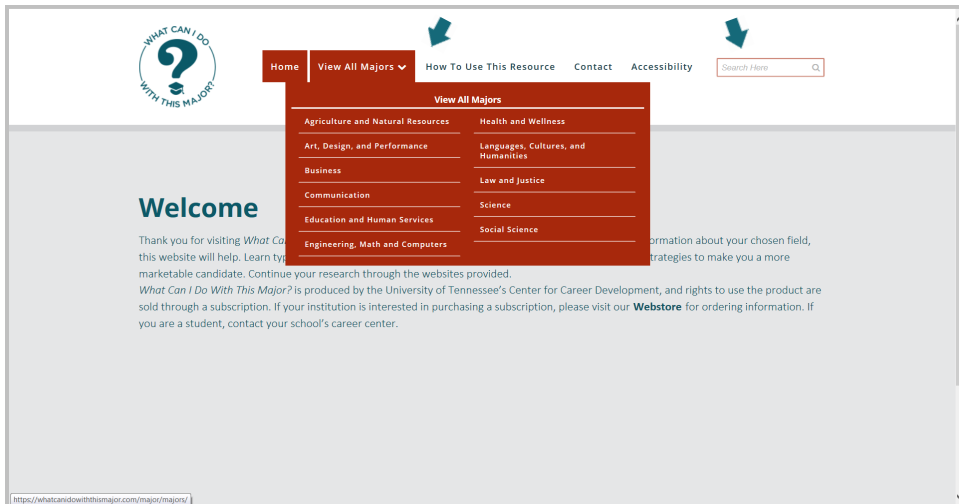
WHAT CAN I DO WITH THIS MAJOR?

Home View All Majors How To Use This Resource Contact Accessibility

Search Here

View All Majors

Agriculture and Natural Resources
Art, Design, and Performance
Business
Communication
Education and Human Services
Engineering, Math and Computers

Health and Wellness
Languages, Cultures, and Humanities
Law and Justice
Science
Social Science

Welcome

Thank you for visiting *What Ca*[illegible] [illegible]ormation about your chosen field, this website will help. Learn typ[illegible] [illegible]trategies to make you a more marketable candidate. Continue your research through the websites provided.
*What Can I Do With This Major?* is produced by the University of Tennessee's Center for Career Development, and rights to use the product are sold through a subscription. If your institution is interested in purchasing a subscription, please visit our **Webstore** for ordering information. If you are a student, contact your school's career center.

https://whatcanidowiththismajor.com/major/majors/